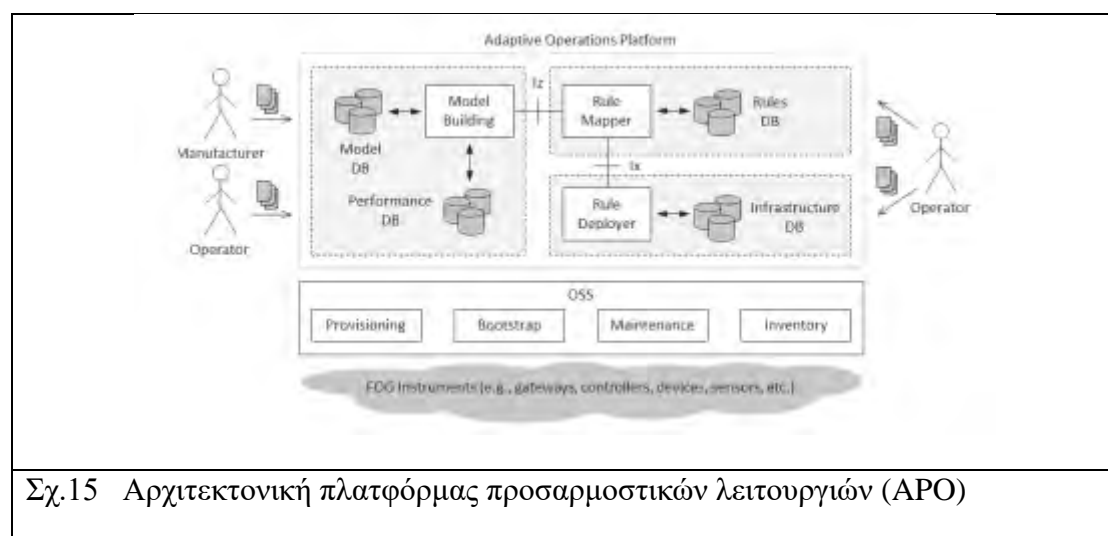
Adaptive Operations Platform

Manufacturer

Operator

Model DB

Model Building

Performance DB

Iz

Rule Mapper

Rules DB

Ix

Rule Deployer

Infrastructure DB

Operator

OSS

Provisioning

Bootstrap

Maintenance

Inventory

FOG Instruments (e.g., gateways, controllers, devices, sensors, etc.)

Σχ.15 Αρχιτεκτονική πλατφόρμας προσαρμοστικών λειτουργιών (APO)